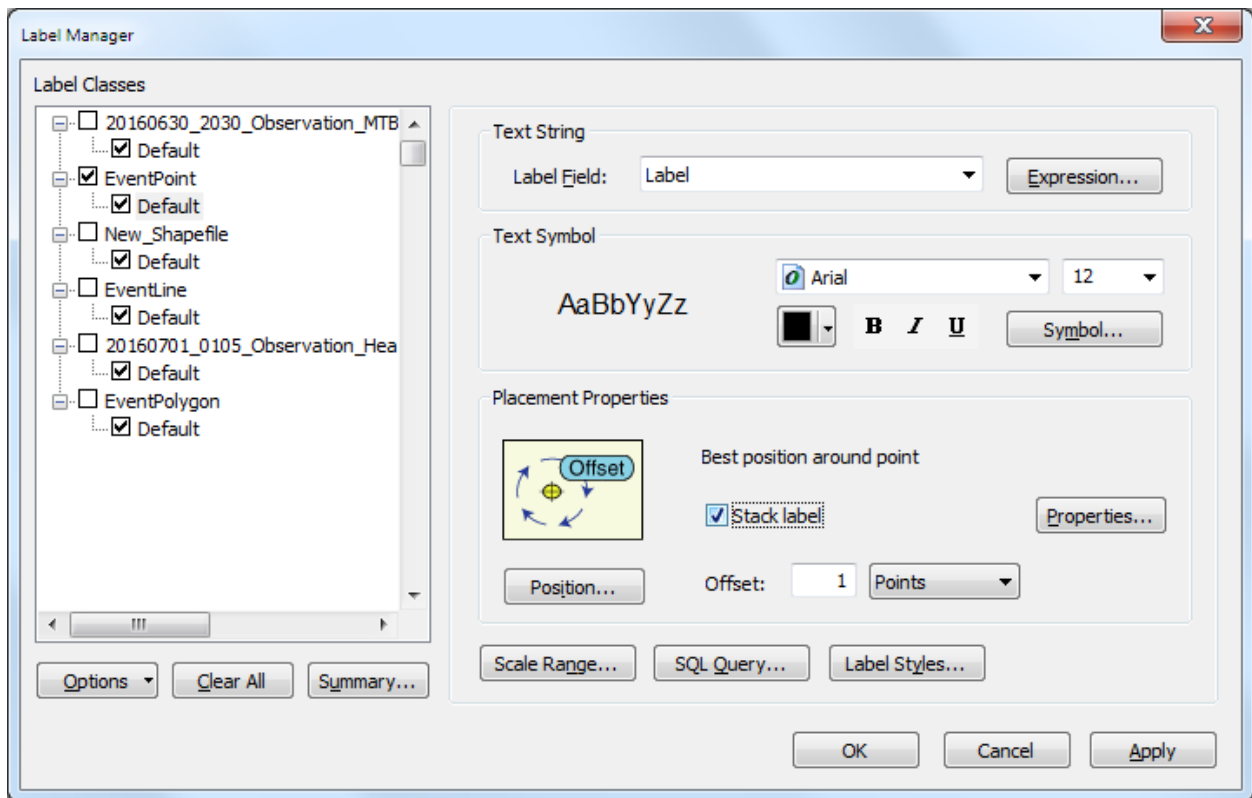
Label Manager

Label Classes

20160630_2030_Observation_MTB
Default
EventPoint
Default
New_Shapefile
Default
EventLine
Default
20160701_0105_Observation_Hea
Default
EventPolygon
Default

Options
Clear All
Summary...

Text String
Label Field: Label
Expression...

Text Symbol
AaBbYyZz
Arial
12
B I U
Symbol...

Placement Properties
Offset
Best position around point
Stack label
Properties...
Position...
Offset: 1 Points

Scale Range...
SQL Query...
Label Styles...

OK
Cancel
Apply